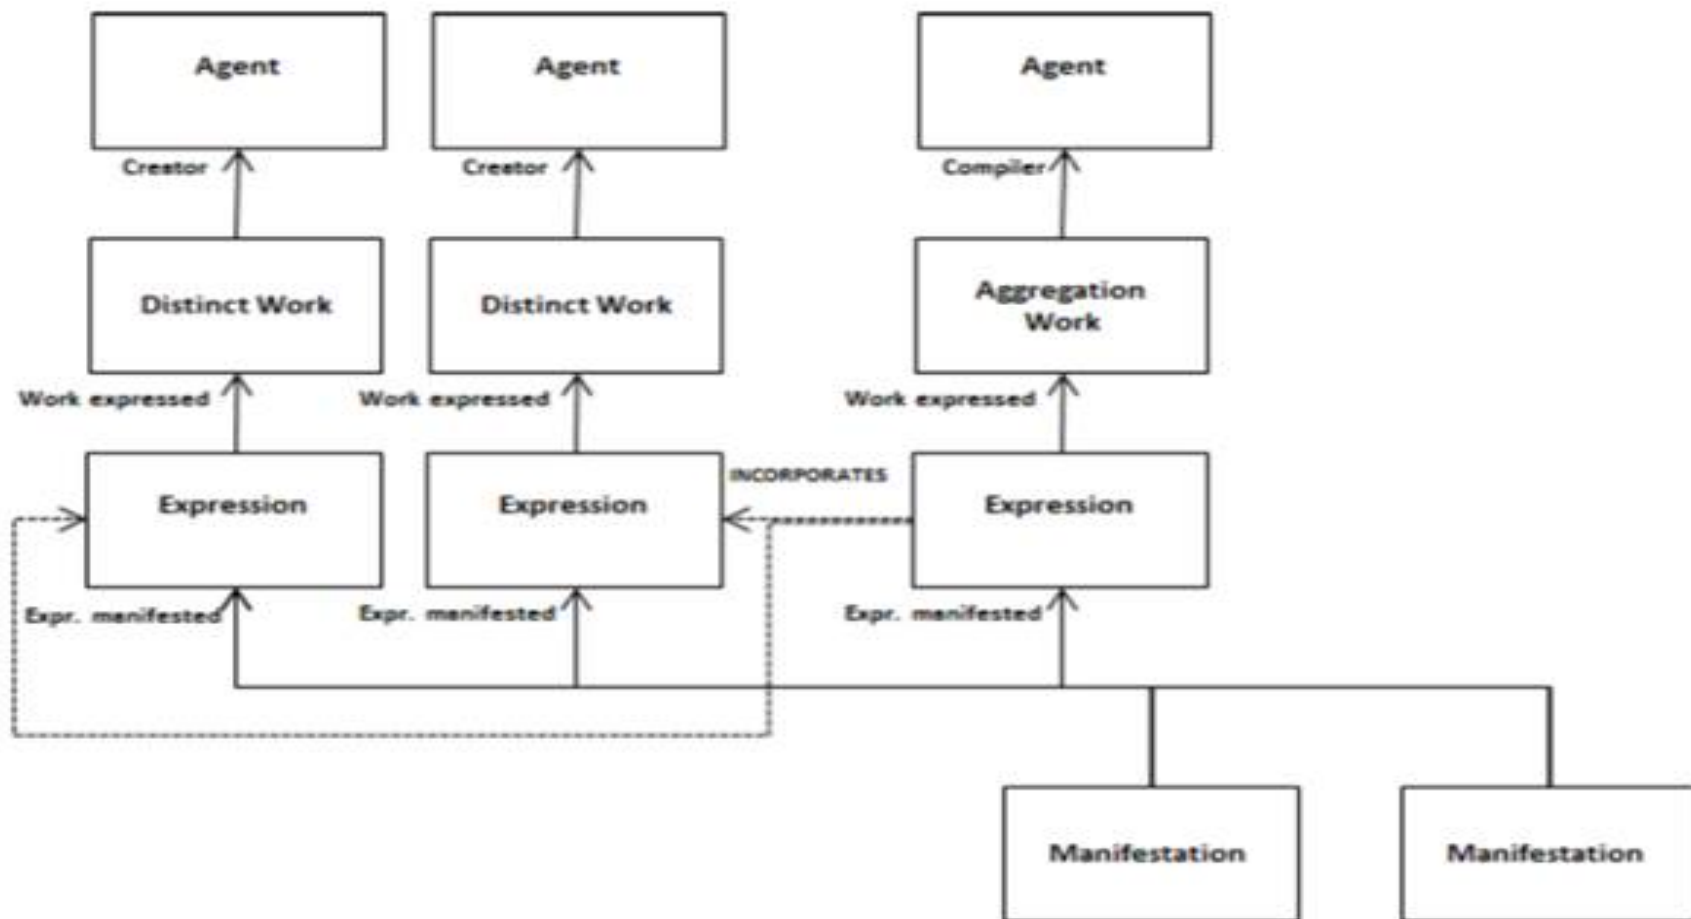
Agent

Agent

Agent

Creator

Creator

Compiler

Distinct Work

Distinct Work

Aggregation Work

Work expressed

Work expressed

Work expressed

Expression

Expression

INCORPORATES

Expression

Expr. manifested

Expr. manifested

Expr. manifested

Manifestation

Manifestation